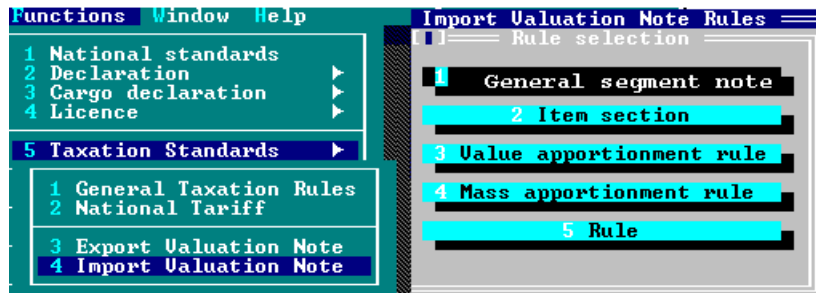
Functions Window Help

1 National standards
2 Declaration
3 Cargo declaration
4 Licence

5 Taxation Standards

1 General Taxation Rules
2 National Tariff

3 Export Valuation Note
4 Import Valuation Note

Import Valuation Note Rules
[■] Rule selection

1 General segment note
2 Item section
3 Value apportionment rule
4 Mass apportionment rule
5 Rule